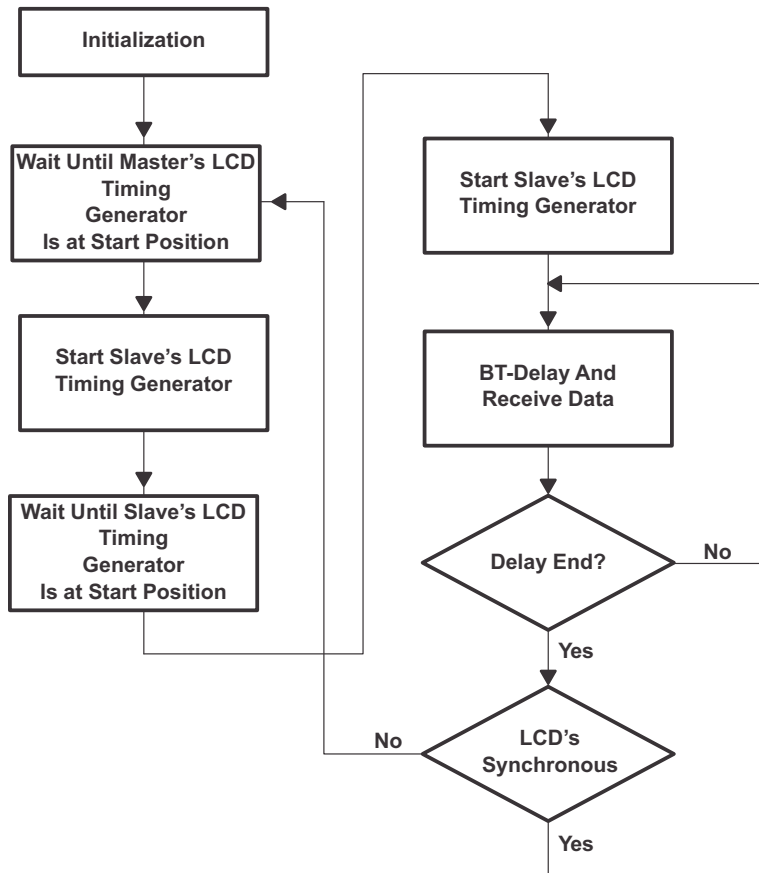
Initialization

Wait Until Master's LCD Timing Generator Is at Start Position

Start Slave's LCD Timing Generator

Wait Until Slave's LCD Timing Generator Is at Start Position

Start Slave's LCD Timing Generator

BT-Delay And Receive Data

Delay End?

No

Yes

No

LCD's Synchronous

Yes